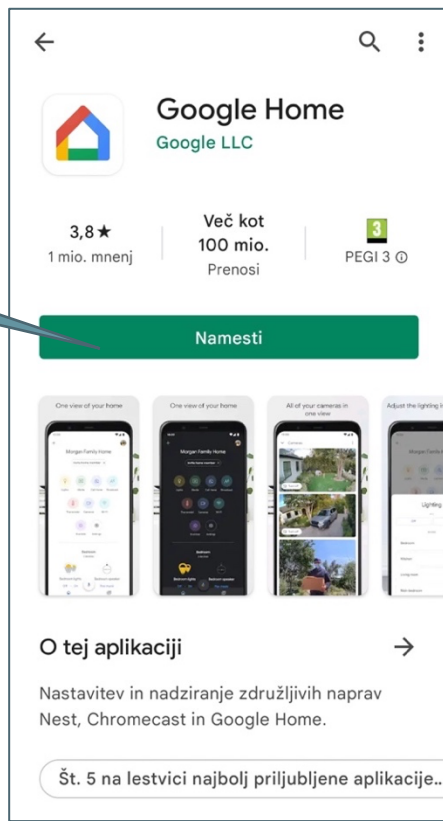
Google Home
Google LLC

3,8 ★
1 mio. mnenj

Več kot
100 mio.
Prenosi

3
PEGI 3 ⓘ

Namesti

One view of your home

Morgan Family Home

One view of your home

Morgan Family Home

All of your cameras in one view

Adjust the lighting in

Lighting

O tej aplikaciji

Nastavitev in nadziranje združljivih naprav Nest, Chromecast in Google Home.

Št. 5 na lestvici najbolj priljubljene aplikacije...